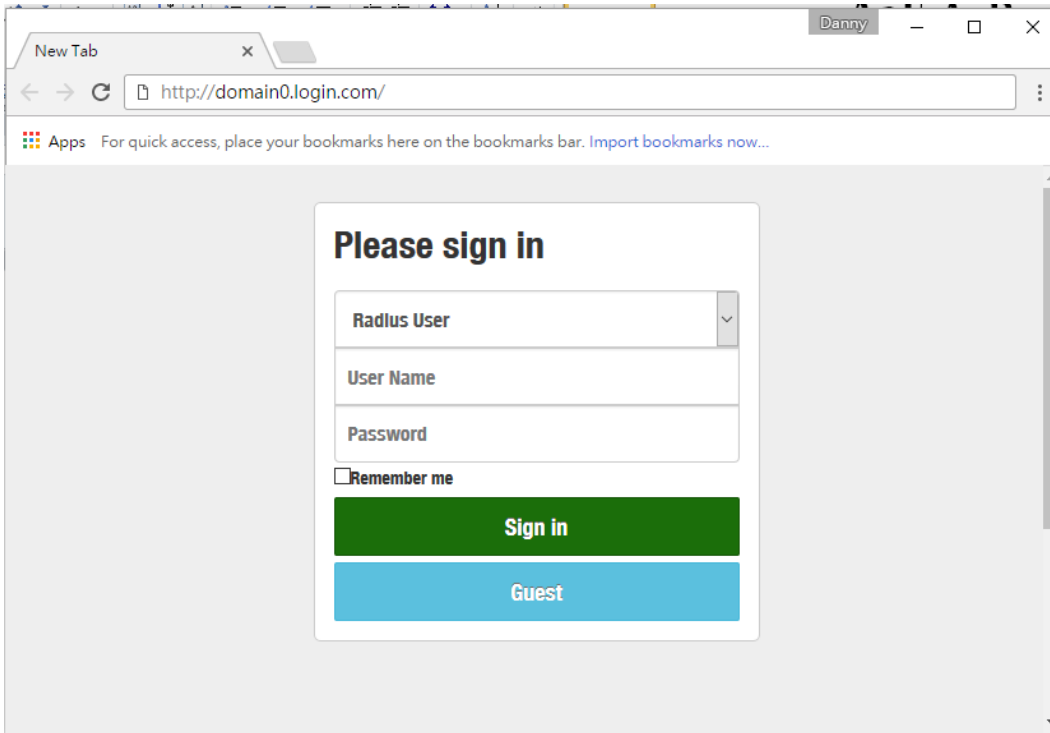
Danny

New Tab ×

http://domain0.login.com/

Apps For quick access, place your bookmarks here on the bookmarks bar. Import bookmarks now...

Please sign in

Radius User

User Name

Password

Remember me

Sign in

Guest